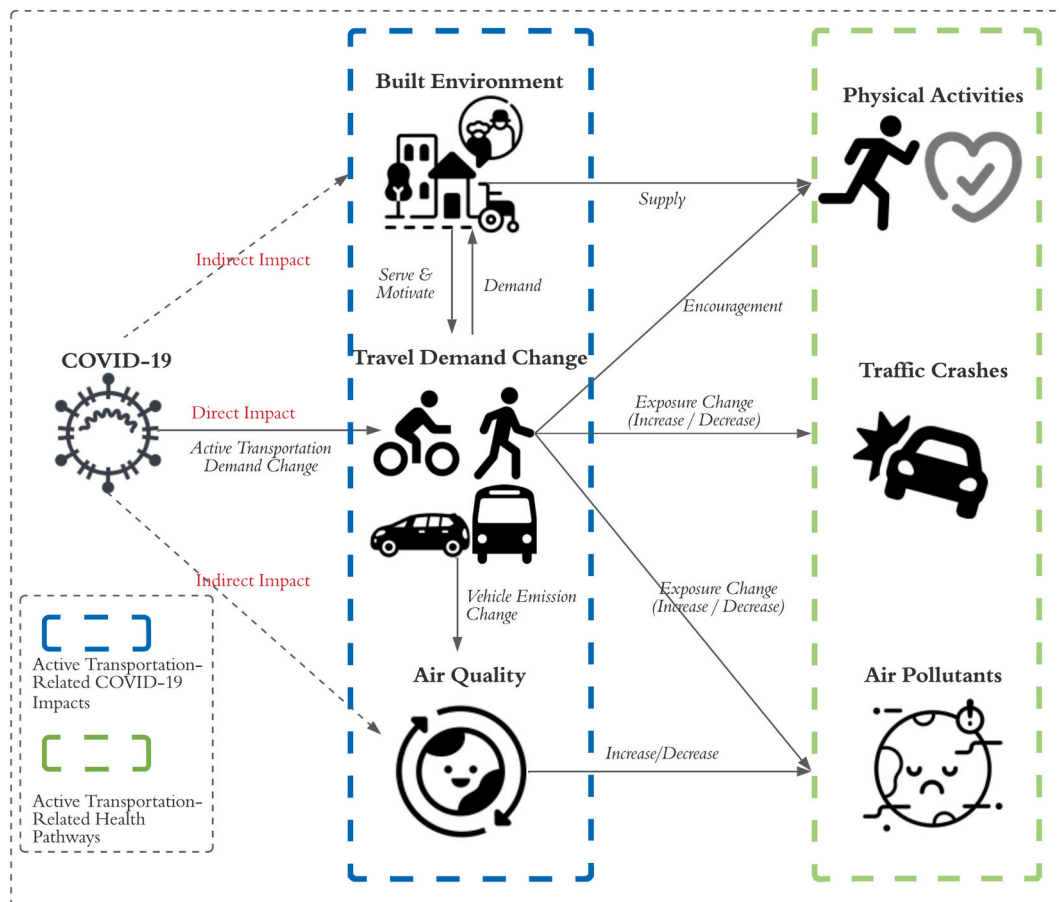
Built Environment

Physical Activities

Supply

Indirect Impact

Serve & Motivate

Demand

Encouragement

COVID-19

Travel Demand Change

Traffic Crashes

Direct Impact

Active Transportation Demand Change

Exposure Change (Increase / Decrease)

Indirect Impact

Exposure Change (Increase / Decrease)

Vehicle Emission Change

Active Transportation-Related COVID-19 Impacts

Air Quality

Air Pollutants

Increase/Decrease

Active Transportation-Related Health Pathways